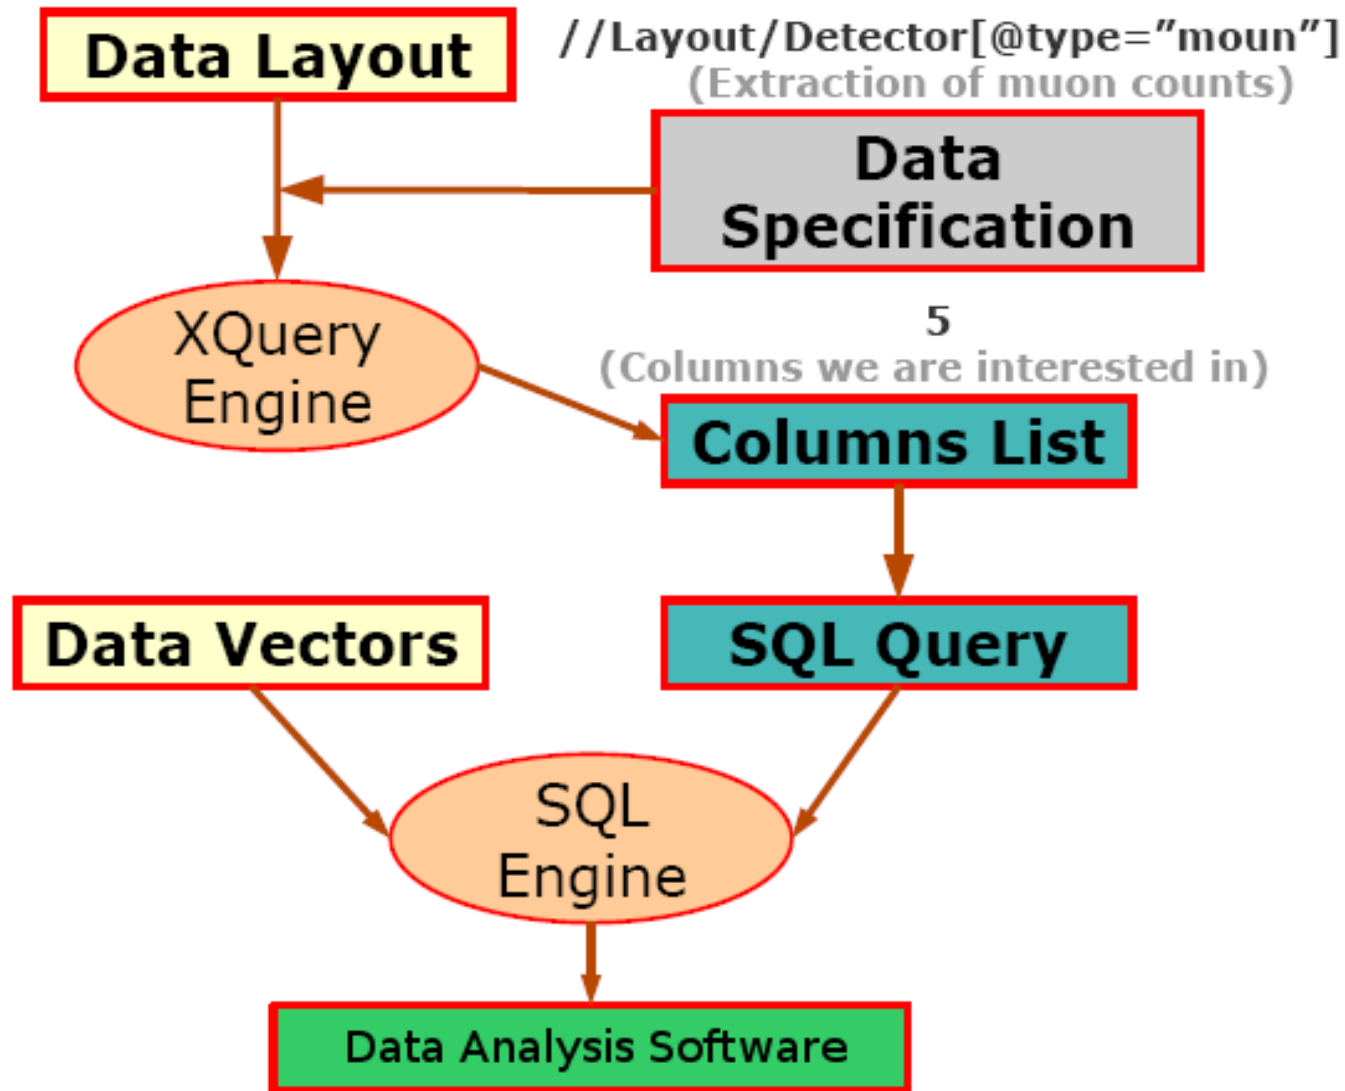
Data Layout

//Layout/Detector[@type="moun"]
(Extraction of muon counts)

Data Specification

XQuery Engine

5
(Columns we are interested in)

Columns List

Data Vectors

SQL Query

SQL Engine

Data Analysis Software